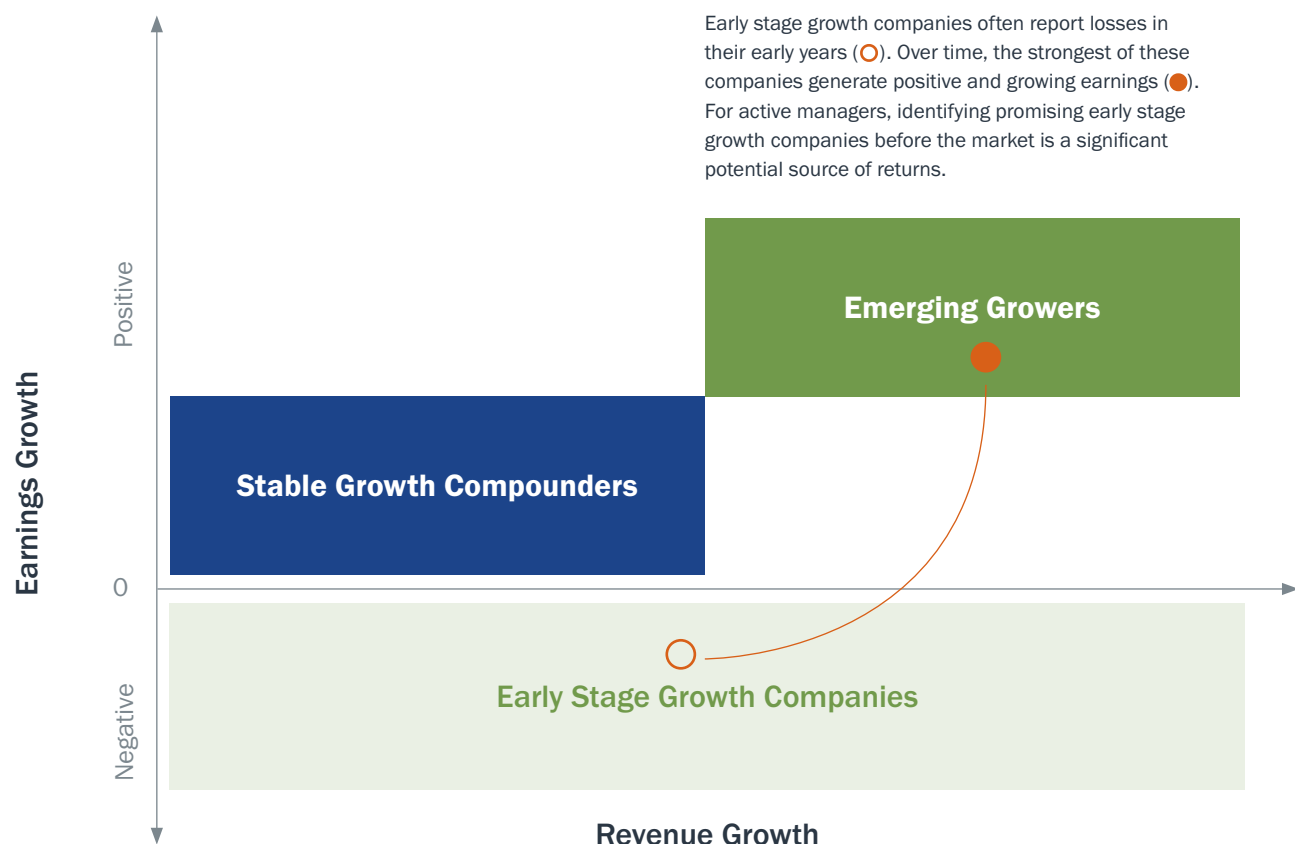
Early stage growth companies often report losses in their early years (○). Over time, the strongest of these companies generate positive and growing earnings (●). For active managers, identifying promising early stage growth companies before the market is a significant potential source of returns.

Earnings Growth

Positive

Emerging Growers

Stable Growth Compounders

0

Negative

Early Stage Growth Companies

Revenue Growth